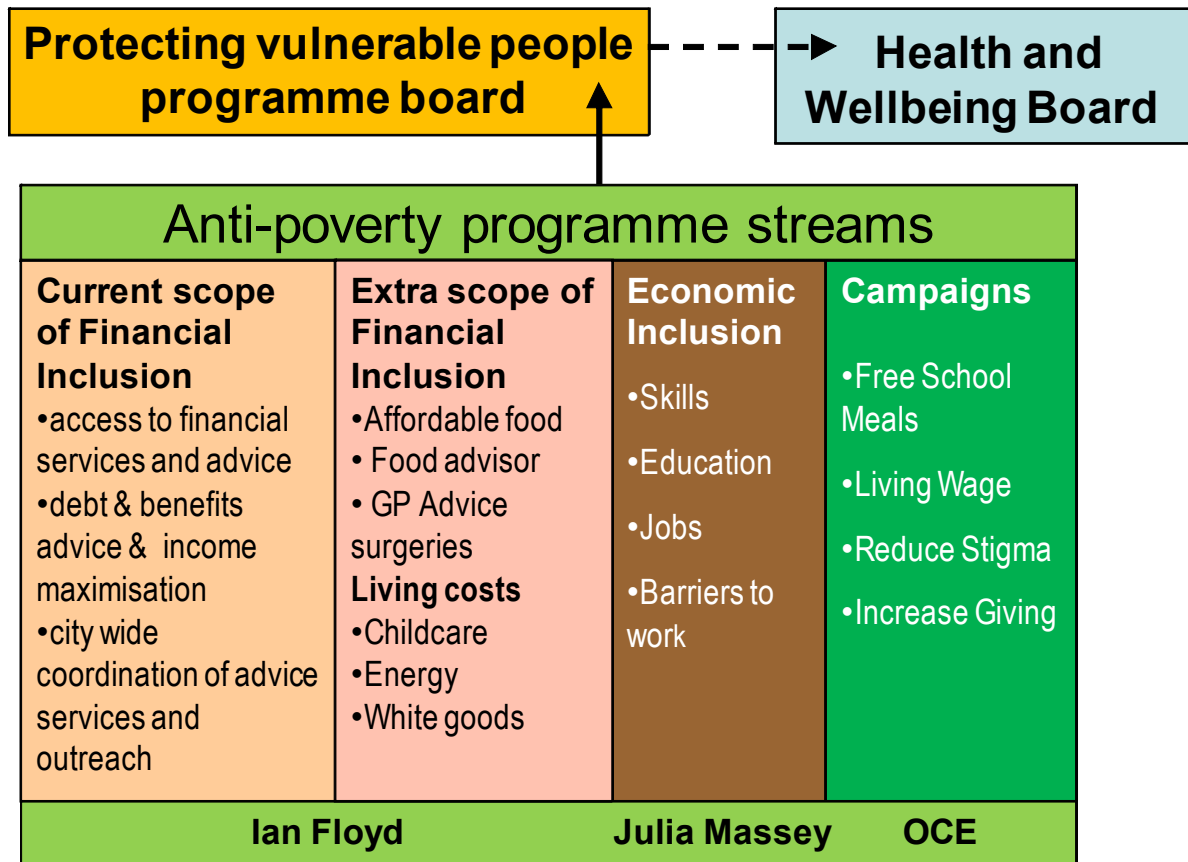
Protecting vulnerable people programme board

Health and Wellbeing Board

Anti-poverty programme streams

Current scope of Financial Inclusion
•access to financial services and advice
•debt & benefits advice & income maximisation
•city wide coordination of advice services and outreach

Extra scope of Financial Inclusion
•Affordable food
• Food advisor
• GP Advice surgeries
Living costs
•Childcare
•Energy
•White goods

Economic Inclusion
•Skills
•Education
•Jobs
•Barriers to work

Campaigns
•Free School Meals
•Living Wage
•Reduce Stigma
•Increase Giving

Ian Floyd
Julia Massey
OCE